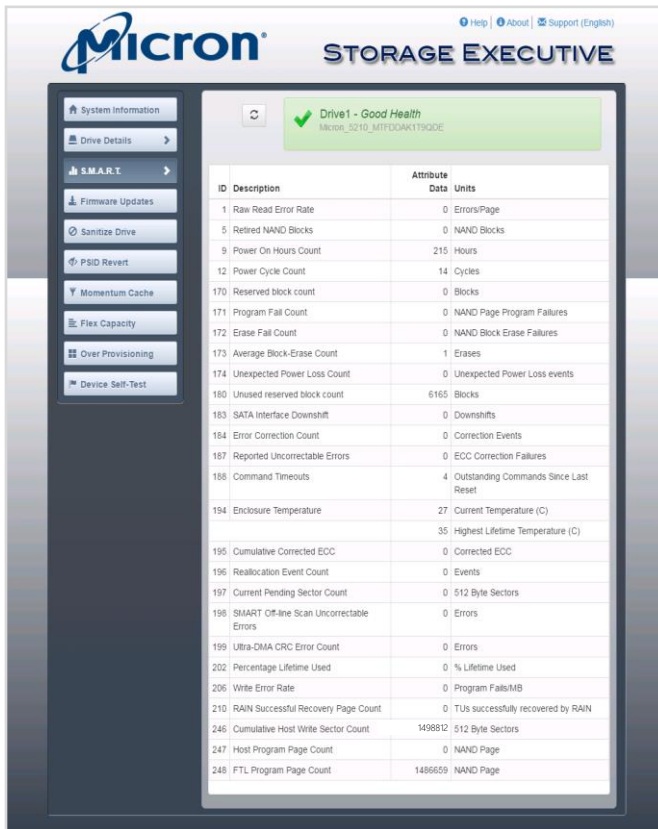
Micron

Help | About | Support (English)

STORAGE EXECUTIVE

System Information
Drive Details
S.M.A.R.T.
Firmware Updates
Sanitize Drive
PSID Revert
Momentum Cache
Flex Capacity
Over Provisioning
Device Self-Test

Drive1 - Good Health
Micron_5210_MTFDDAK1T9QDE

| ID | Description | Attribute Data | Units |
|---|---|---|---|
| 1 | Raw Read Error Rate | 0 | Errors/Page |
| 5 | Retired NAND Blocks | 0 | NAND Blocks |
| 9 | Power On Hours Count | 215 | Hours |
| 12 | Power Cycle Count | 14 | Cycles |
| 170 | Reserved block count | 0 | Blocks |
| 171 | Program Fail Count | 0 | NAND Page Program Failures |
| 172 | Erase Fail Count | 0 | NAND Block Erase Failures |
| 173 | Average Block-Erase Count | 1 | Erases |
| 174 | Unexpected Power Loss Count | 0 | Unexpected Power Loss events |
| 180 | Unused reserved block count | 6165 | Blocks |
| 183 | SATA Interface Downshift | 0 | Downshifts |
| 184 | Error Correction Count | 0 | Correction Events |
| 187 | Reported Uncorrectable Errors | 0 | ECC Correction Failures |
| 188 | Command Timeouts | 4 | Outstanding Commands Since Last Reset |
| 194 | Enclosure Temperature | 27 | Current Temperature (C) |
| | | 35 | Highest Lifetime Temperature (C) |
| 195 | Cumulative Corrected ECC | 0 | Corrected ECC |
| 196 | Reallocation Event Count | 0 | Events |
| 197 | Current Pending Sector Count | 0 | 512 Byte Sectors |
| 198 | SMART Off-line Scan Uncorrectable Errors | 0 | Errors |
| 199 | Ultra-DMA CRC Error Count | 0 | Errors |
| 202 | Percentage Lifetime Used | 0 | % Lifetime Used |
| 206 | Write Error Rate | 0 | Program Fails/MB |
| 210 | RAIN Successful Recovery Page Count | 0 | TUs successfully recovered by RAIN |
| 246 | Cumulative Host Write Sector Count | 1498812 | 512 Byte Sectors |
| 247 | Host Program Page Count | 0 | NAND Page |
| 248 | FTL Program Page Count | 1486659 | NAND Page |